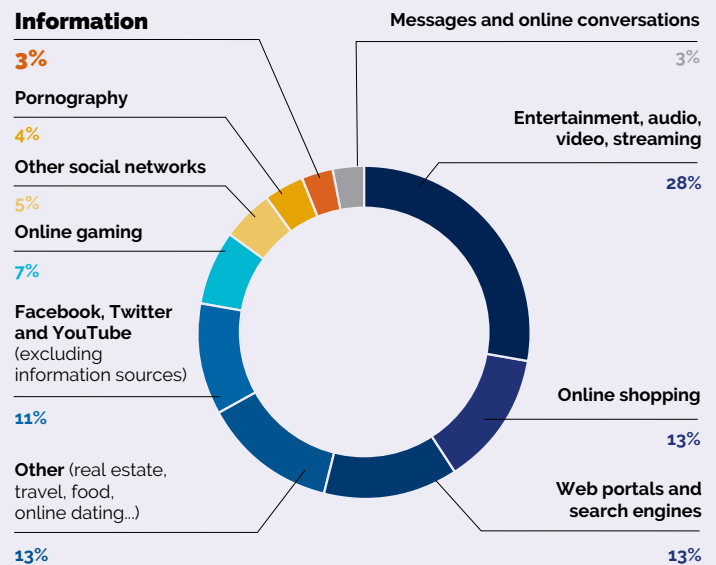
Information
3%

Pornography
4%

Other social networks
5%

Online gaming
7%

Facebook, Twitter and YouTube (excluding information sources)
11%

Other (real estate, travel, food, online dating...)
13%

Messages and online conversations
3%

Entertainment, audio, video, streaming
28%

Online shopping
13%

Web portals and search engines
13%